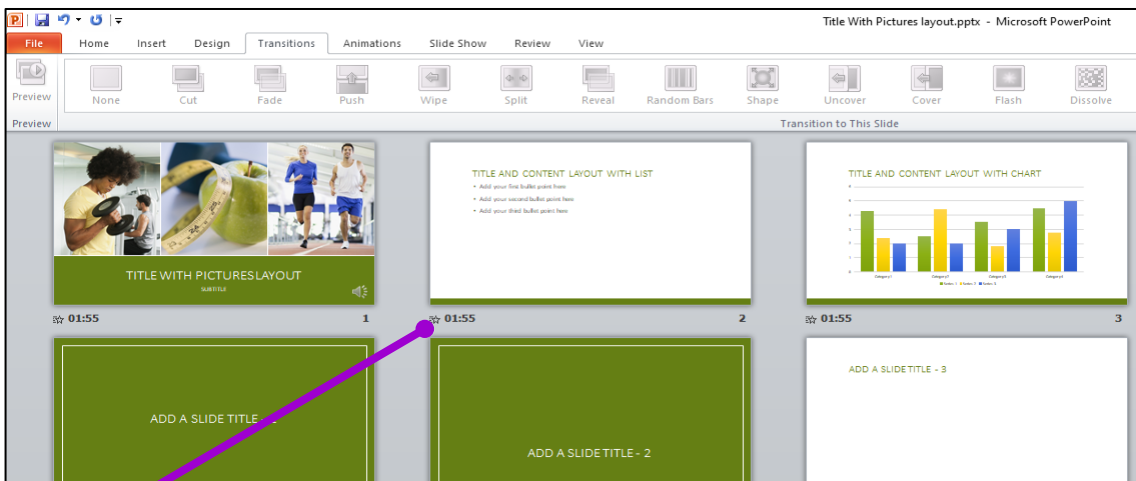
Title With Pictures layout.pptx - Microsoft PowerPoint

File Home Insert Design Transitions Animations Slide Show Review View

Preview

None Cut Fade Push Wipe Split Reveal Random Bars Shape Uncover Cover Flash Dissolve

Preview

Transition to This Slide

TITLE WITH PICTURES LAYOUT

SUBTITLE

01:55 1

TITLE AND CONTENT LAYOUT WITH LIST

• Add your first bullet point here

• Add your second bullet point here

• Add your third bullet point here

01:55 2

TITLE AND CONTENT LAYOUT WITH CHART

01:55 3

ADD A SLIDE TITLE - 1

ADD A SLIDE TITLE - 2

ADD A SLIDE TITLE - 3